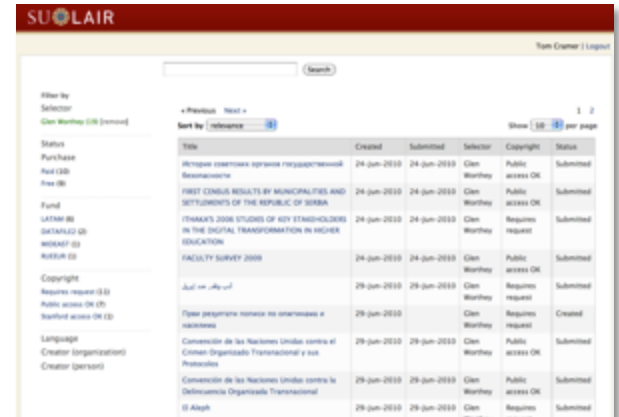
SU LAIR

Tom Cramer | Logout

Search

Filter by
Selector
Glen Worthey (19) [remove]

Status
Purchase
Paid (10)
Free (9)

Fund
LATAM (6)
DATAFILE2 (2)
MIDEAST (1)
RUSSUR (1)

Copyright
Requires request (11)
Public access OK (7)
Stanford access OK (1)

Language
Creator (organization)
Creator (person)

« Previous Next »

1 2

Sort by relevance

Show 10 per page

| Title | Created | Submitted | Selector | Copyright | Status |
|---|---|---|---|---|---|
| История советских органов государственной безопасности | 24-Jun-2010 | 24-Jun-2010 | Glen Worthey | Public access OK | Submitted |
| FIRST CENSUS RESULTS BY MUNICIPALITIES AND SETTLEMENTS OF THE REPUBLIC OF SERBIA | 24-Jun-2010 | 24-Jun-2010 | Glen Worthey | Public access OK | Submitted |
| ITHAKA'S 2006 STUDIES OF KEY STAKEHOLDERS IN THE DIGITAL TRANSFORMATION IN HIGHER EDUCATION | 24-Jun-2010 | 24-Jun-2010 | Glen Worthey | Requires request | Submitted |
| FACULTY SURVEY 2009 | 24-Jun-2010 | 24-Jun-2010 | Glen Worthey | Public access OK | Submitted |
| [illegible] | 29-Jun-2010 | 29-Jun-2010 | Glen Worthey | Requires request | Submitted |
| Први резултати пописа по општинама и насељима | 29-Jun-2010 | | Glen Worthey | Requires request | Created |
| Convención de las Naciones Unidas contra el Crimen Organizado Transnacional y sus Protocolos | 29-Jun-2010 | 29-Jun-2010 | Glen Worthey | Public access OK | Submitted |
| Convención de las Naciones Unidas contra la Delincuencia Organizada Transnacional | 29-Jun-2010 | 29-Jun-2010 | Glen Worthey | Public access OK | Submitted |
| El Aleph | 29-Jun-2010 | 29-Jun-2010 | Glen | Requires | Submitted |